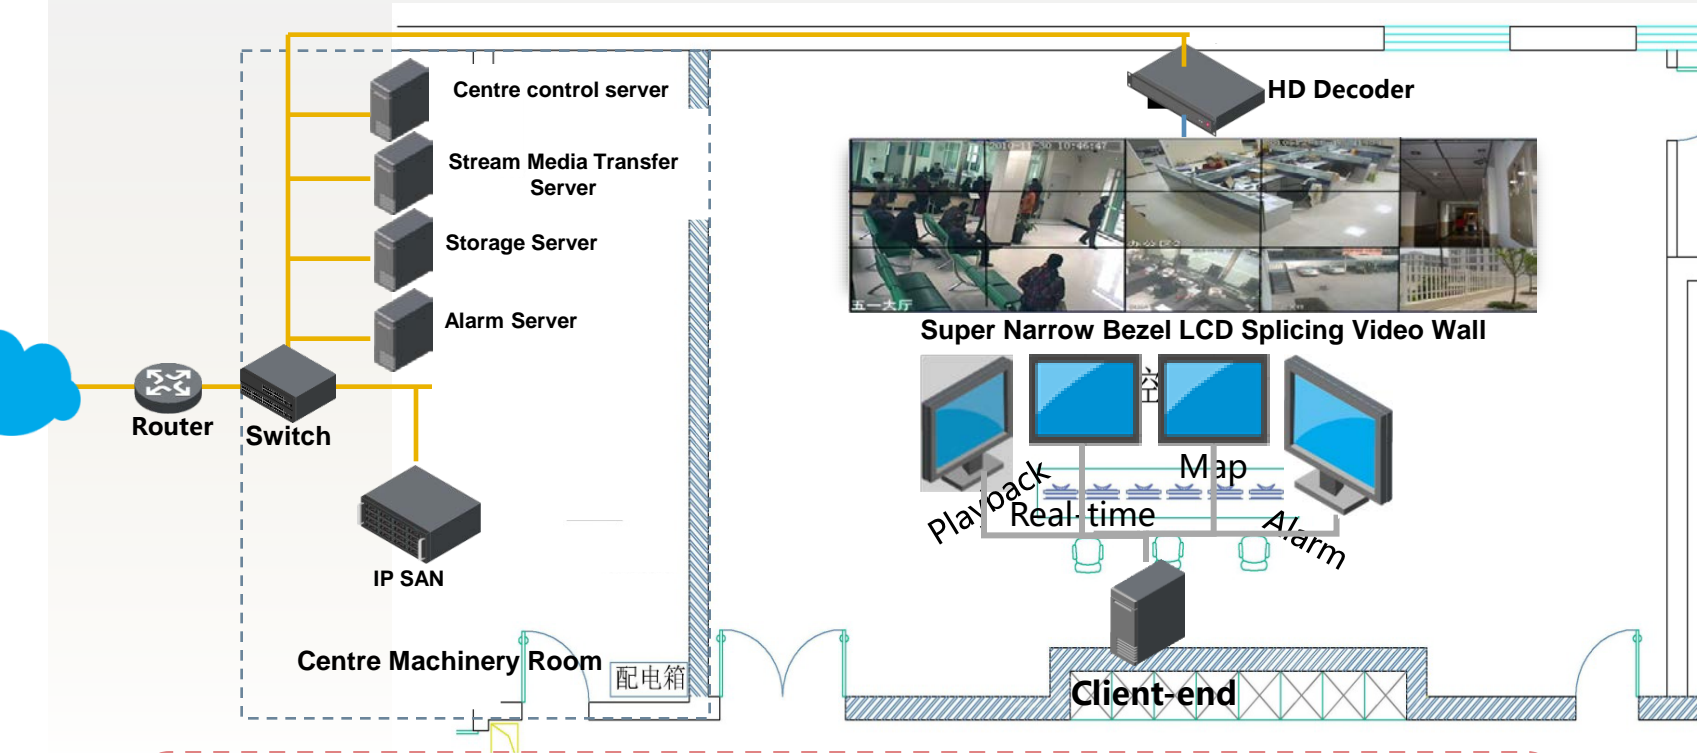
Centre control server

Stream Media Transfer Server

Storage Server

Alarm Server

HD Decoder

Super Narrow Bezel LCD Splicing Video Wall

Router

Switch

IP SAN

Playback

Map

Real-time

Alarm

Centre Machinery Room

配电箱

Client-end